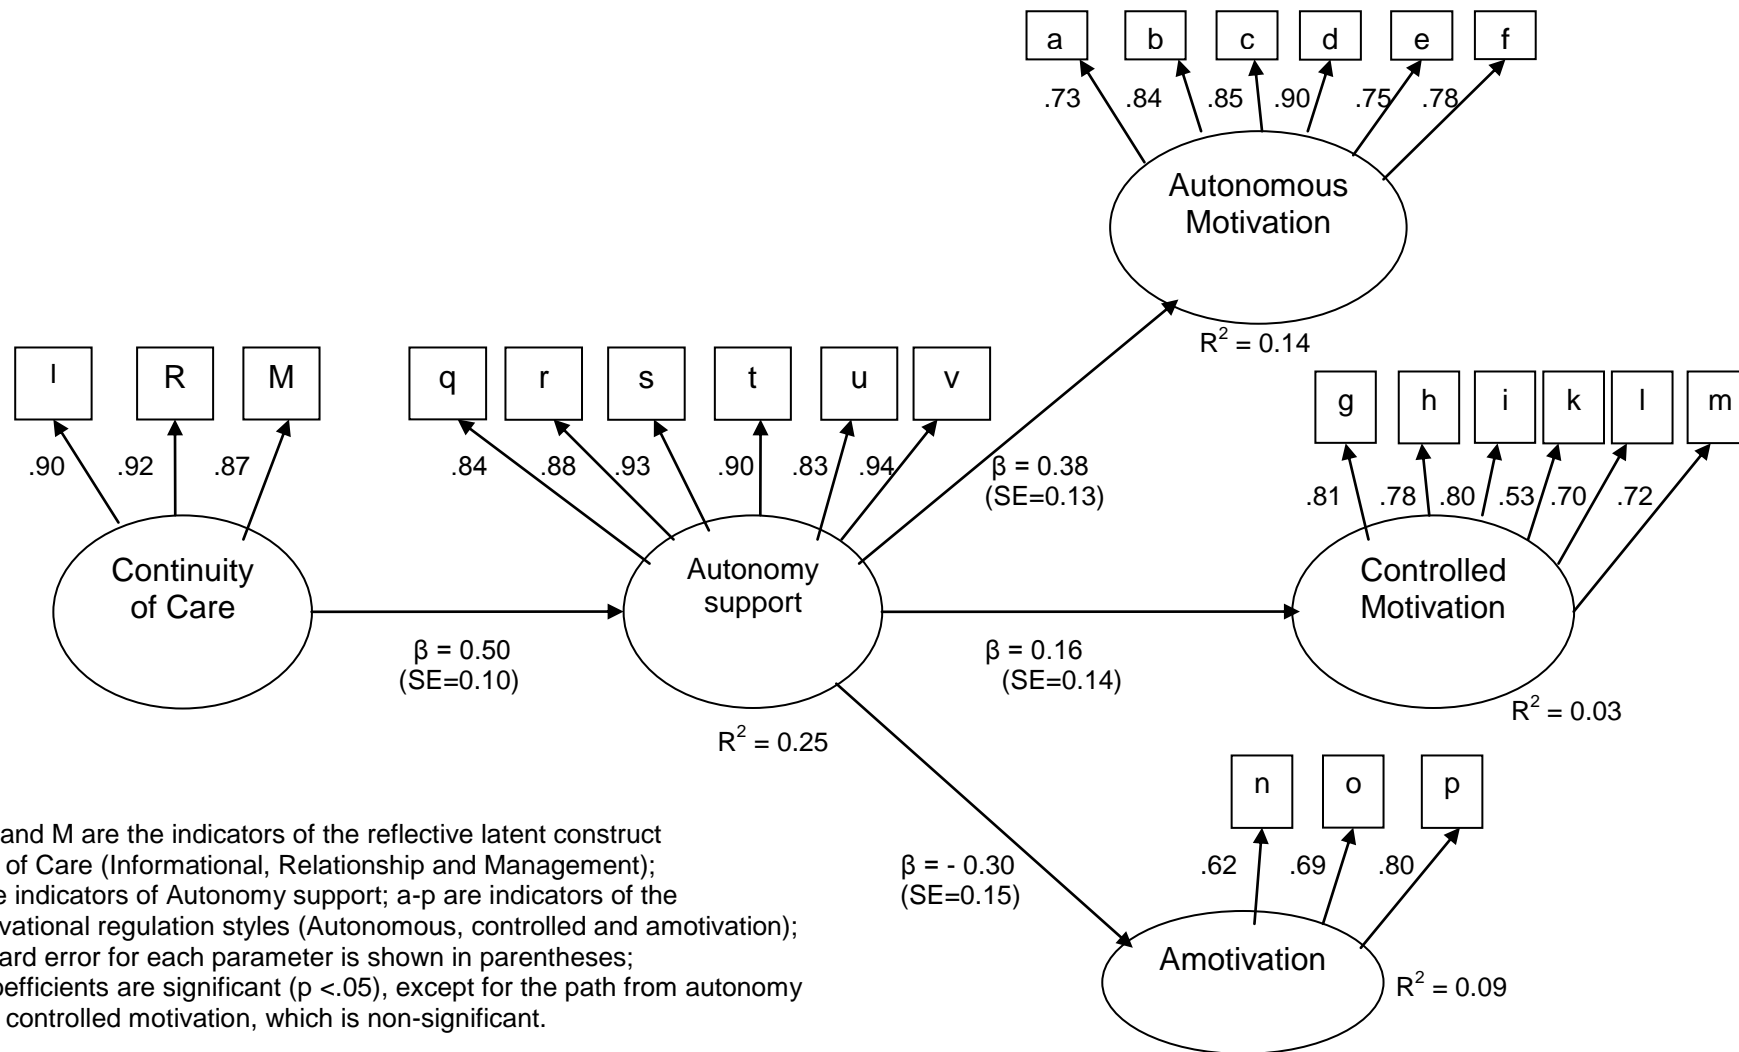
a b c d e f

.73 .84 .85 .90 .75 .78

Autonomous Motivation

$R^2$ = 0.14

I R M

q r s t u v

g h i k l m

.90 .92 .87

.84 .88 .93 .90 .83 .94

β = 0.38 (SE=0.13)

.81 .78 .80 .53 .70 .72

Continuity of Care

Autonomy support

Controlled Motivation

β = 0.50 (SE=0.10)

β = 0.16 (SE=0.14)

$R^2$ = 0.03

$R^2$ = 0.25

n o p

and M are the indicators of the reflective latent construct of Care (Informational, Relationship and Management); e indicators of Autonomy support; a-p are indicators of the vational regulation styles (Autonomous, controlled and amotivation); ard error for each parameter is shown in parentheses; oefficients are significant (p <.05), except for the path from autonomy controlled motivation, which is non-significant.

β = - 0.30 (SE=0.15)

.62 .69 .80

Amotivation

$R^2$ = 0.09